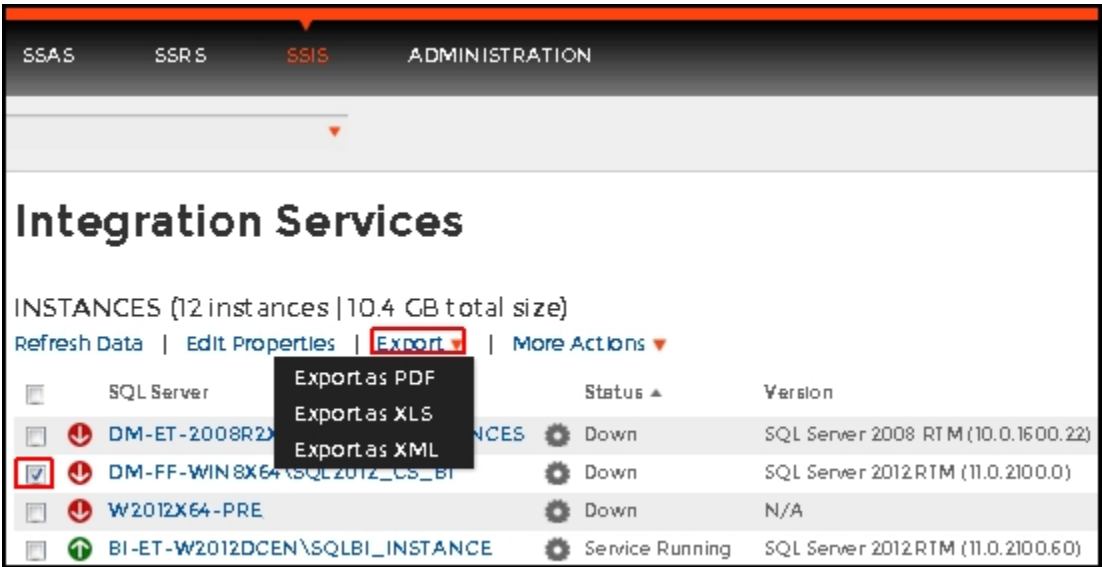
SSAS SSRS SSIS ADMINISTRATION

Integration Services

INSTANCES (12 instances | 10.4 GB total size)

Refresh Data | Edit Properties | Export | More Actions

Export as PDF
Export as XLS
Export as XML

| | SQL Server | Status | Version |
|---|---|---|---|
| | DM-ET-2008R2X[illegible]NCES | Down | SQL Server 2008 RTM (10.0.1600.22) |
| | DM-FF-WIN8X64\SQL2012_CS_BI | Down | SQL Server 2012 RTM (11.0.2100.0) |
| | W2012X64-PRE | Down | N/A |
| | BI-ET-W2012DCEN\SQLBI_INSTANCE | Service Running | SQL Server 2012 RTM (11.0.2100.60) |